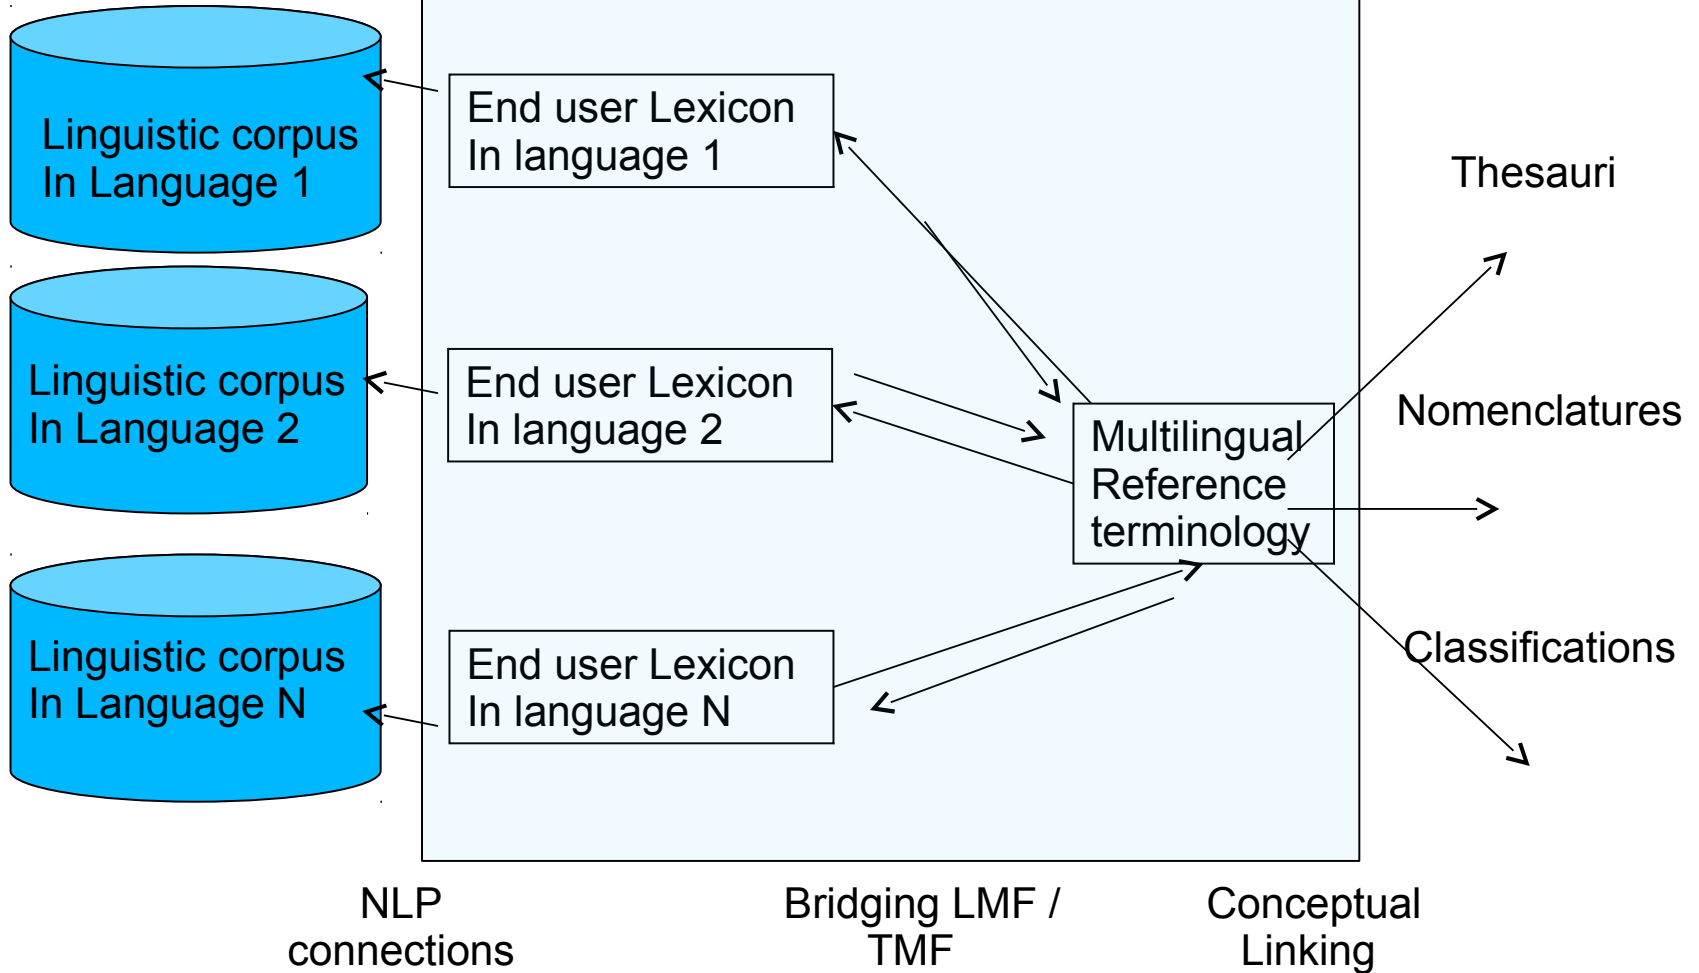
Linguistic corpus
In Language 1

End user Lexicon
In language 1

Thesauri

Linguistic corpus
In Language 2

End user Lexicon
In language 2

Multilingual
Reference
terminology

Nomenclatures

Classifications

Linguistic corpus
In Language N

End user Lexicon
In language N

NLP
connections

Bridging LMF /
TMF

Conceptual
Linking